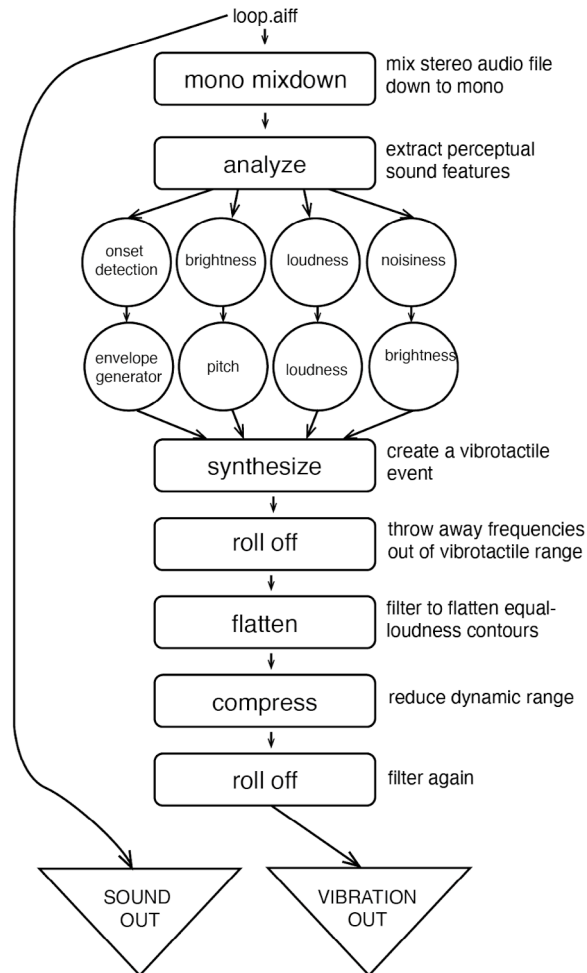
loop.aiff

mono mixdown

mix stereo audio file down to mono

analyze

extract perceptual sound features

onset detection

brightness

loudness

noisiness

envelope generator

pitch

loudness

brightness

synthesize

create a vibrotactile event

roll off

throw away frequencies out of vibrotactile range

flatten

filter to flatten equal-loudness contours

compress

reduce dynamic range

roll off

filter again

SOUND OUT

VIBRATION OUT